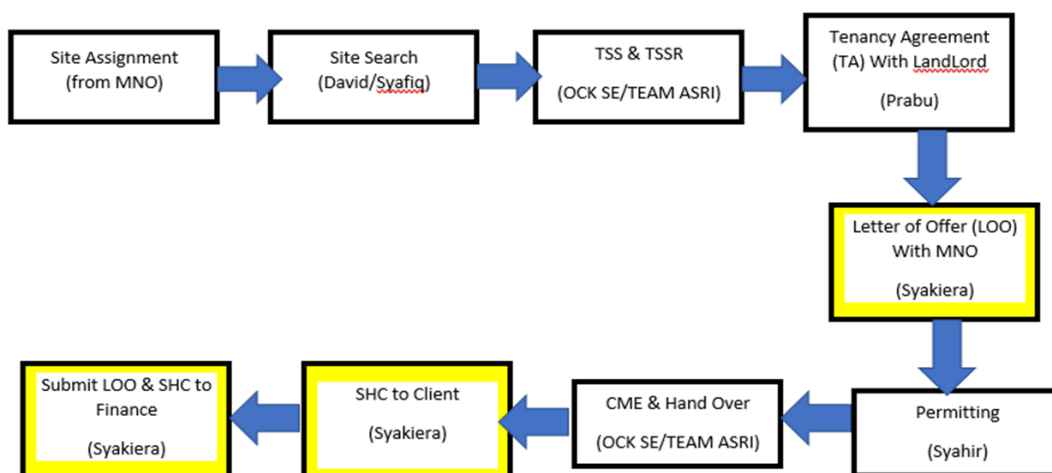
Site Assignment
(from MNO)

Site Search
(David/Syafiq)

TSS & TSSR

(OCK SE/TEAM ASRI)

Tenancy Agreement
(TA) With LandLord

(Prabu)

Letter of Offer (LOO)
With MNO

(Syakiera)

Permitting

(Syahir)

CME & Hand Over

(OCK SE/TEAM ASRI)

SHC to Client

(Syakiera)

Submit LOO & SHC to
Finance

(Syakiera)